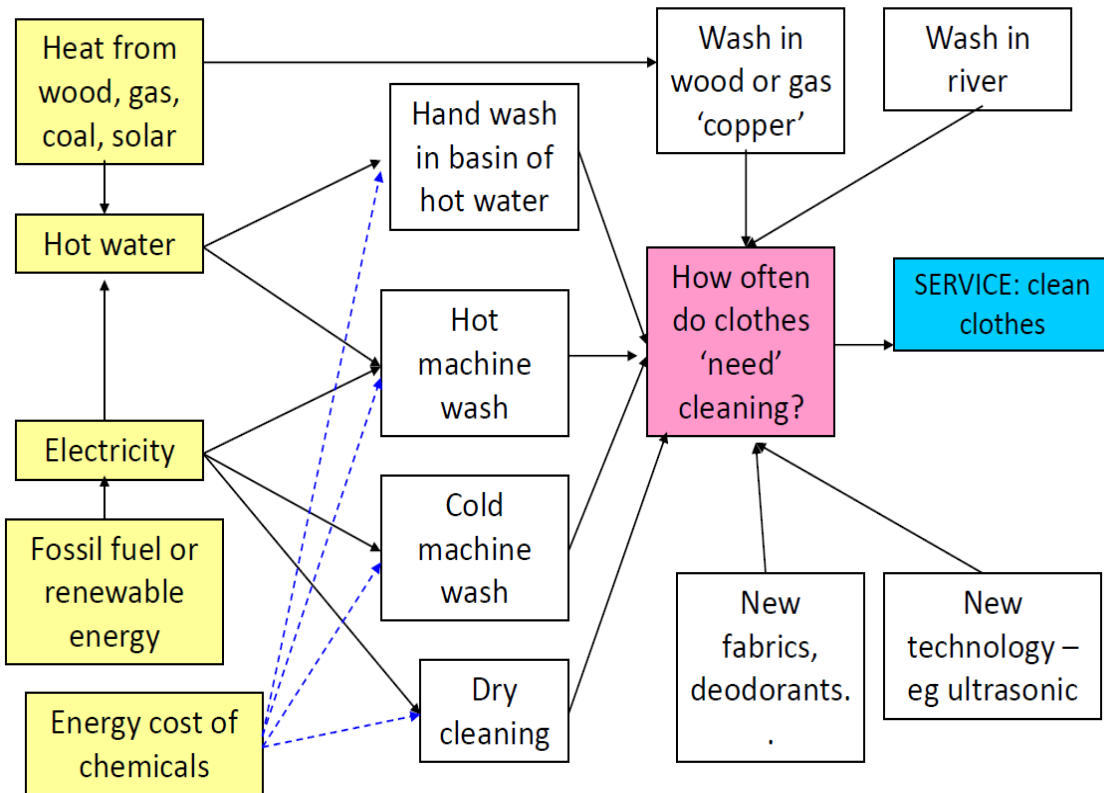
Heat from wood, gas, coal, solar

Hot water

Electricity

Fossil fuel or renewable energy

Energy cost of chemicals

Hand wash in basin of hot water

Hot machine wash

Cold machine wash

Dry cleaning

Wash in wood or gas 'copper'

Wash in river

How often do clothes 'need' cleaning?

SERVICE: clean clothes

New fabrics, deodorants. .

New technology – eg ultrasonic